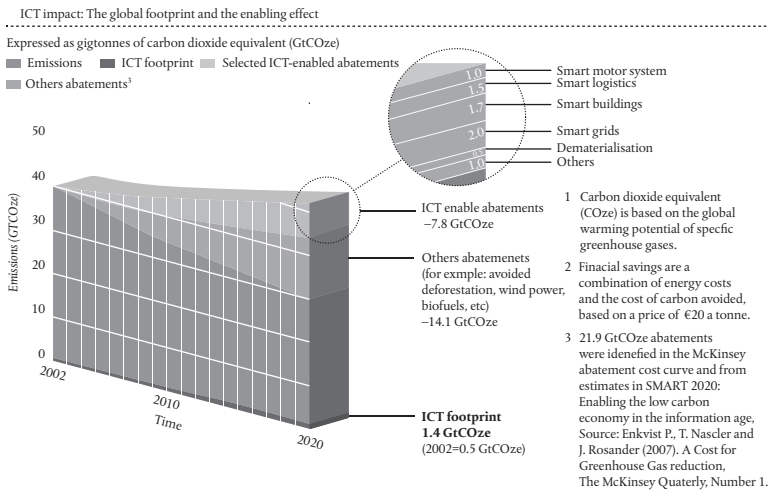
ICT impact: The global footprint and the enabling effect

Expressed as gigtonnes of carbon dioxide equivalent (GtCOze)

Emissions ICT footprint Selected ICT-enabled abatements

Others abatements³

1.0 Smart motor system
1.5 Smart logistics
1.7 Smart buildings
2.0 Smart grids
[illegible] Dematerialisation
1.0 Others

50

40

30

20

10

0

Emissions (GTCOze)

2002

2010

2020

Time

ICT enable abatements −7.8 GtCOze

Others abatemenets (for exmple: avoided deforestation, wind power, biofuels, etc) −14.1 GtCOze

ICT footprint 1.4 GtCOze (2002=0.5 GtCOze)

1 Carbon dioxide equivalent (COze) is based on the global warming potential of specfic greenhouse gases.

2 Finacial savings are a combination of energy costs and the cost of carbon avoided, based on a price of €20 a tonne.

3 21.9 GtCOze abatements were idenefied in the McKinsey abatement cost curve and from estimates in SMART 2020: Enabling the low carbon economy in the information age, Source: Enkvist P., T. Nascler and J. Rosander (2007). A Cost for Greenhouse Gas reduction, The McKinsey Quaterly, Number 1.